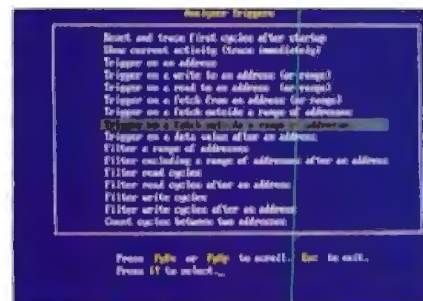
Analyzer Triggers

Reset and trace first cycles after startup
Show current activity (trace immediately)
Trigger on an address
Trigger on a write to an address (or range)
Trigger on a read to an address (or range)
Trigger on a fetch from an address (or range)
Trigger on a fetch outside a range of addresses
Trigger on a fetch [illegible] a range of addresses
Trigger on a data value after an address
Filter a range of addresses
Filter excluding a range of addresses after an address
Filter read cycles
Filter read cycles after an address
Filter write cycles
Filter write cycles after an address
Count cycles between two addresses

Press PgUp or PgDn to scroll. Esc to exit.
Press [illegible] to select.